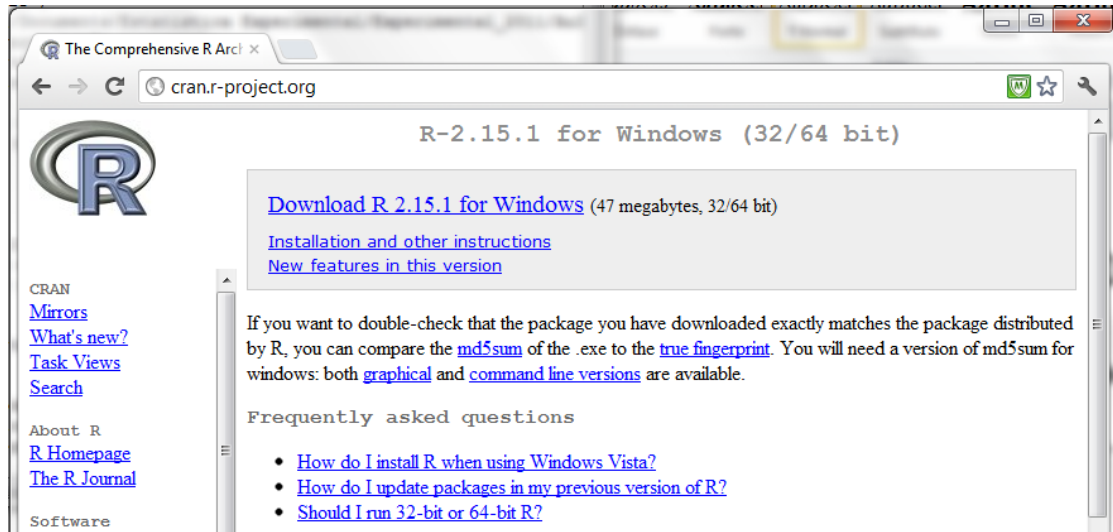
The Comprehensive R Arch ×

cran.r-project.org

R-2.15.1 for Windows (32/64 bit)

Download R 2.15.1 for Windows (47 megabytes, 32/64 bit)

Installation and other instructions
New features in this version

If you want to double-check that the package you have downloaded exactly matches the package distributed by R, you can compare the md5sum of the .exe to the true fingerprint. You will need a version of md5sum for windows: both graphical and command line versions are available.

Frequently asked questions

- How do I install R when using Windows Vista?
- How do I update packages in my previous version of R?
- Should I run 32-bit or 64-bit R?

CRAN
Mirrors
What's new?
Task Views
Search

About R
R Homepage
The R Journal

Software